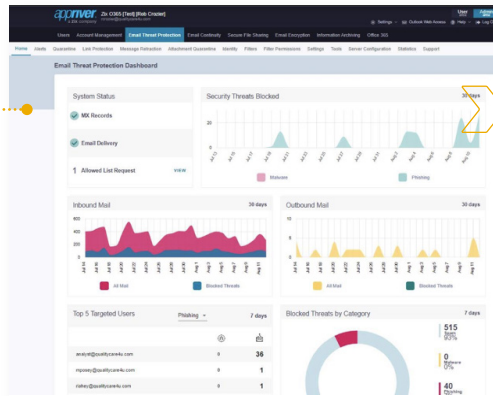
appriver
a Zix company

Zix 0365 [Test] [Rob Crazier]

Settings · Outlook Web Access · Help · Log Off

User
Admin

Users  Account Management  Email Threat Protection  Email Continuity  Secure File Sharing  Email Encryption  Information Archiving  Office 365

Home  Users  Quarantine  Link Protection  Message Retraction  Attachment Quarantine  Identity  Filters  Filter Permissions  Settings  Tools  Server Configuration  Statistics  Support

Email Threat Protection Dashboard

System Status

MX Records

Email Delivery

Allowed List Request  VIEW

Security Threats Blocked  30 days

Malware  Phishing

Inbound Mail  30 days

All Mail  Blocked Threats

Outbound Mail  30 days

All Mail  Blocked Threats

Top 5 Targeted Users  Phishing  7 days

| | | |
|---|---|---|
| analyst@qualitycare4u.com | 0 | 36 |
| mposey@qualitycare4u.com | 0 | 1 |
| rtahey@qualitycare4u.com | 0 | 1 |

Blocked Threats by Category  7 days

515
Spam
93%

0
Malware
0%

40
Phishing
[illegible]